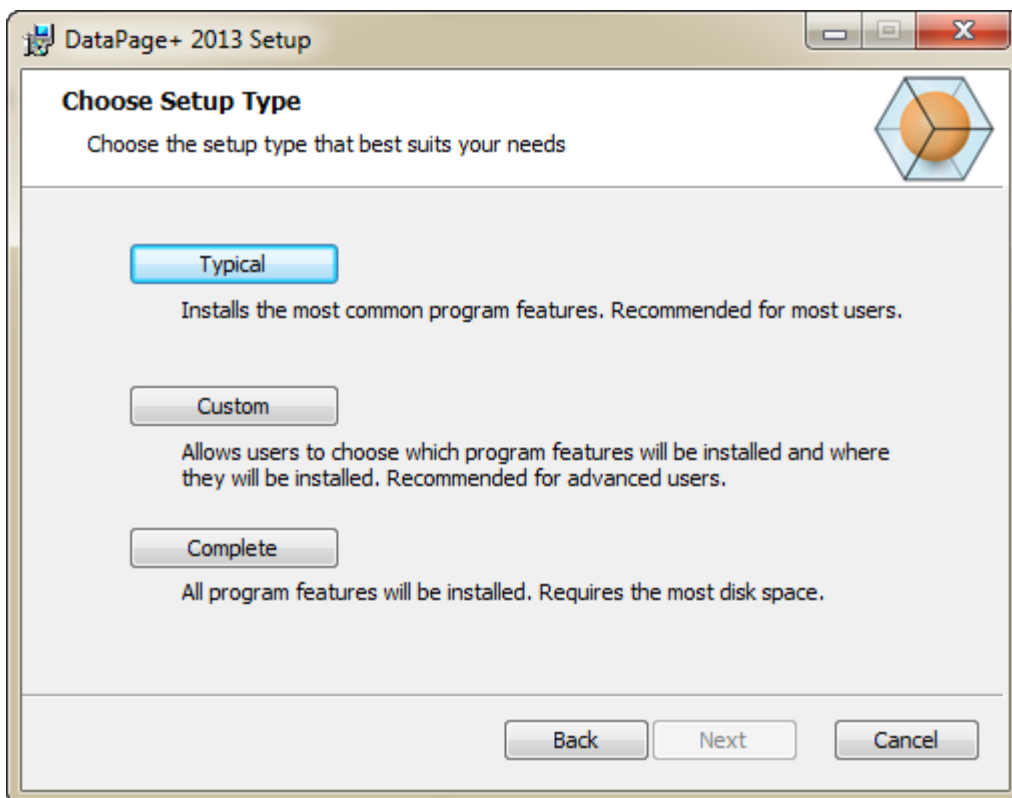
DataPage+ 2013 Setup

Choose Setup Type

Choose the setup type that best suits your needs

Typical

Installs the most common program features. Recommended for most users.

Custom

Allows users to choose which program features will be installed and where they will be installed. Recommended for advanced users.

Complete

All program features will be installed. Requires the most disk space.

Back Next Cancel